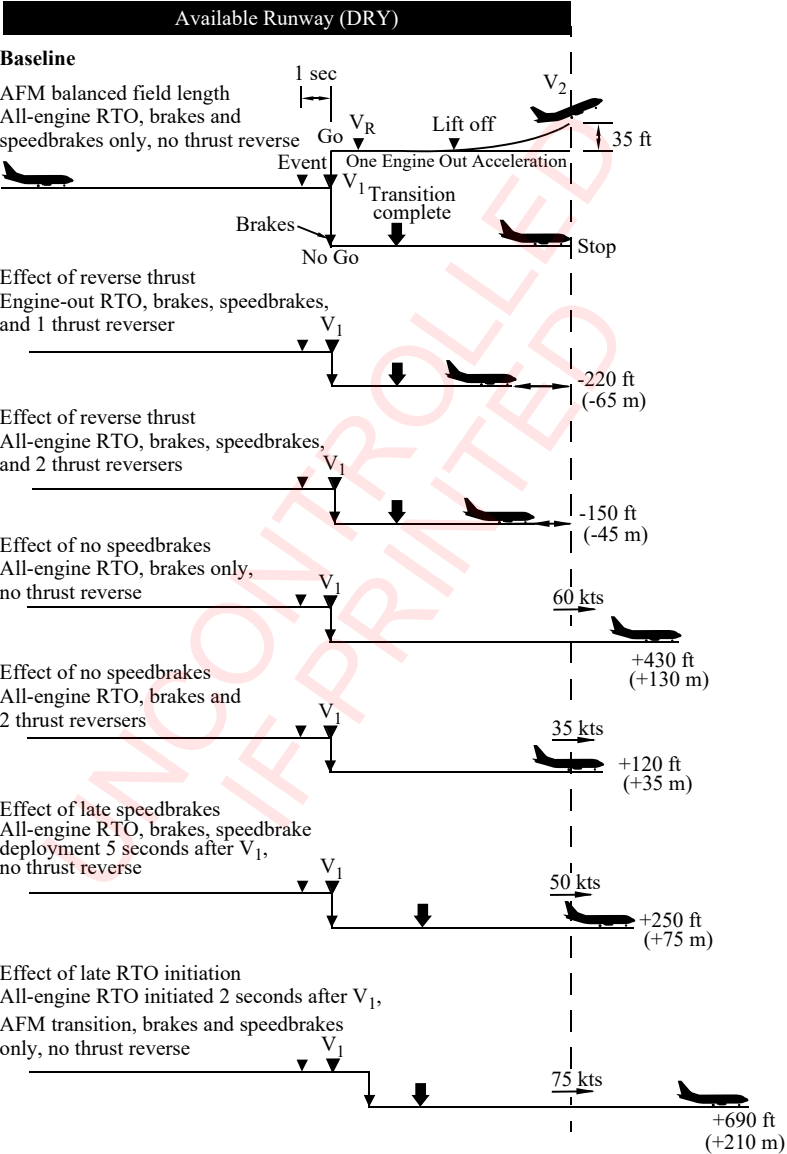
Available Runway (DRY)

**Baseline**
AFM balanced field length
All-engine RTO, brakes and speedbrakes only, no thrust reverse

1 sec
$V_2$
Go $V_R$ Lift off
35 ft
Event One Engine Out Acceleration
$V_1$ Transition complete
Brakes
No Go Stop

Effect of reverse thrust
Engine-out RTO, brakes, speedbrakes, and 1 thrust reverser
$V_1$
-220 ft
(-65 m)

Effect of reverse thrust
All-engine RTO, brakes, speedbrakes, and 2 thrust reversers
$V_1$
-150 ft
(-45 m)

Effect of no speedbrakes
All-engine RTO, brakes only, no thrust reverse
$V_1$
60 kts
+430 ft
(+130 m)

Effect of no speedbrakes
All-engine RTO, brakes and 2 thrust reversers
$V_1$
35 kts
+120 ft
(+35 m)

Effect of late speedbrakes
All-engine RTO, brakes, speedbrake deployment 5 seconds after $V_1$, no thrust reverse
$V_1$
50 kts
+250 ft
(+75 m)

Effect of late RTO initiation
All-engine RTO initiated 2 seconds after $V_1$, AFM transition, brakes and speedbrakes only, no thrust reverse
$V_1$
75 kts
+690 ft
(+210 m)

UNCONTROLLED IF PRINTED